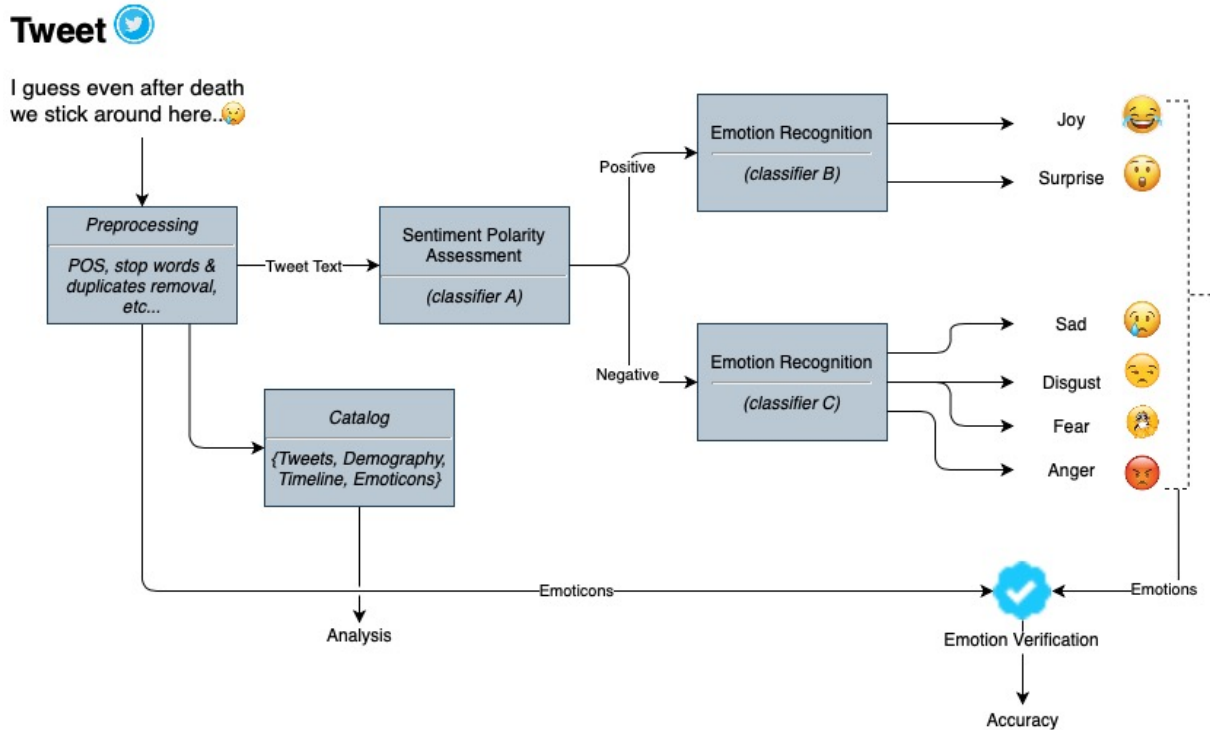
Tweet

I guess even after death we stick around here..🥲

Preprocessing

POS, stop words & duplicates removal, etc...

Tweet Text

Sentiment Polarity Assessment

(classifier A)

Positive

Negative

Emotion Recognition

(classifier B)

Joy 😂

Surprise 😲

Emotion Recognition

(classifier C)

Sad 😢

Disgust 😒

Fear 😨

Anger 😡

Catalog

{Tweets, Demography, Timeline, Emoticons}

Emoticons

Emotions

Analysis

Emotion Verification

Accuracy